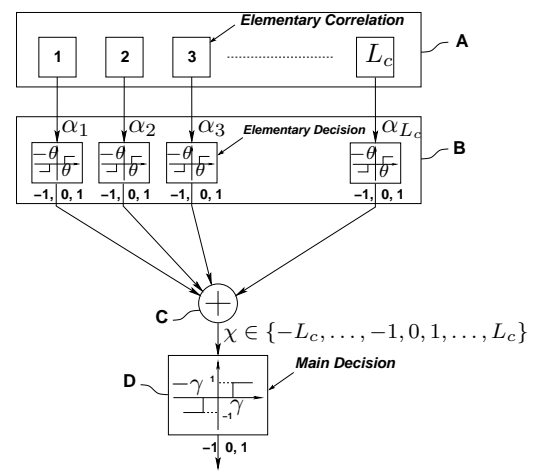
Elementary Correlation

1
2
3
$L_c$
A

$\alpha_1$
$\alpha_2$
$\alpha_3$
Elementary Decision
$\alpha_{L_c}$
B

$-\theta$ $\theta$
$-\theta$ $\theta$
$-\theta$ $\theta$
$-\theta$ $\theta$

–1, 0, 1
–1, 0, 1
–1, 0, 1
–1, 0, 1

C
$+$
$\chi \in \{-L_c, \ldots, -1, 0, 1, \ldots, L_c\}$

Main Decision
D
$-\gamma$ 1
$\gamma$ –1

–1 0, 1